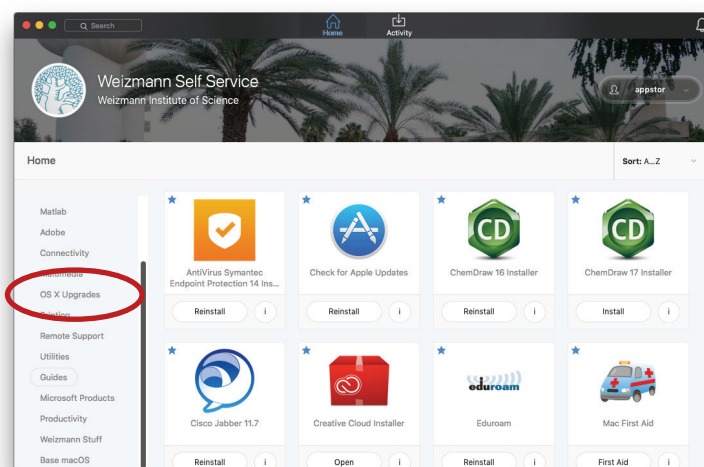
Search

Home

Activity

Weizmann Self Service

Weizmann Institute of Science

appstor

Home

Sort: A...Z

Matlab

Adobe

Connectivity

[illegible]media

OS X Upgrades

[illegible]

Remote Support

Utilities

Guides

Microsoft Products

Productivity

Weizmann Stuff

Base macOS

AntiVirus Symantec Endpoint Protection 14 Ins...

Reinstall

i

Check for Apple Updates

Reinstall

i

CD

ChemDraw 16 Installer

Reinstall

i

CD

ChemDraw 17 Installer

Install

i

Cisco Jabber 11.7

Reinstall

i

Creative Cloud Installer

Open

i

eduroam

Eduroam

Reinstall

i

Mac First Aid

First Aid

i